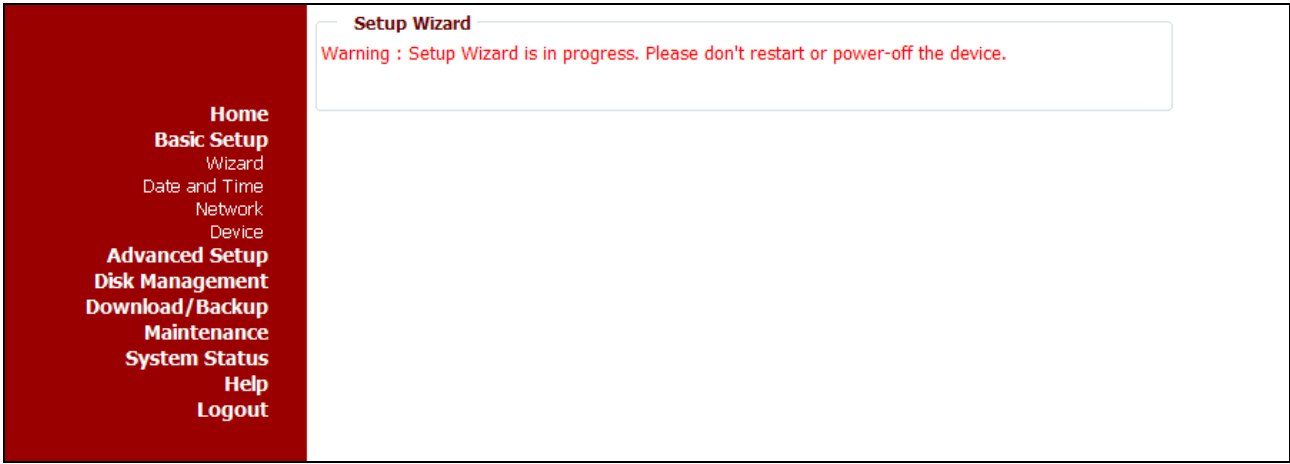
Home
Basic Setup
Wizard
Date and Time
Network
Device
Advanced Setup
Disk Management
Download/Backup
Maintenance
System Status
Help
Logout

Setup Wizard

Warning : Setup Wizard is in progress. Please don't restart or power-off the device.